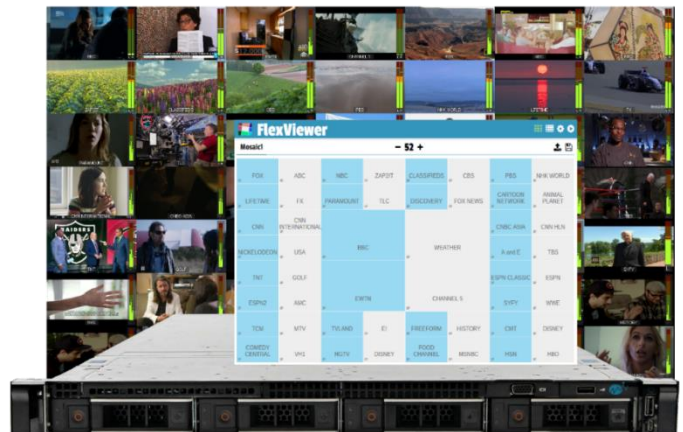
FlexViewer

Mosaic1

− 52 +

| FOX | ABC | NBC | ZAPOT | CLASSIFIEDS | CBS | PBS | NHK WORLD |
|---|---|---|---|---|---|---|---|
| LIFETIME | FX | PARAMOUNT | TLC | DISCOVERY | FOX NEWS | CARTOON NETWORK | ANIMAL PLANET |
| CNN | CNN INTERNATIONAL | BBC | | WEATHER | | CNBC ASIA | CNN HLN |
| NICKELODEON | USA | | | | | A and E | TBS |
| TNT | GOLF | ESPN | | CHANNEL 5 | | ESPN CLASSIC | ESPN |
| ESPN2 | AMC | | | | | EPTY | WWE |
| TCM | MTV | TVLAND | E! | FREEFORM | HISTORY | CMT | DISNEY |
| COMEDY CENTRAL | VH1 | NGTV | DISNEY | FOOD CHANNEL | MSNBC | HSN | HBO |

CLASSIFIEDS

PBS

NHK WORLD

LIFETIME

TV

CARTOON NETWORK

RAIDERS